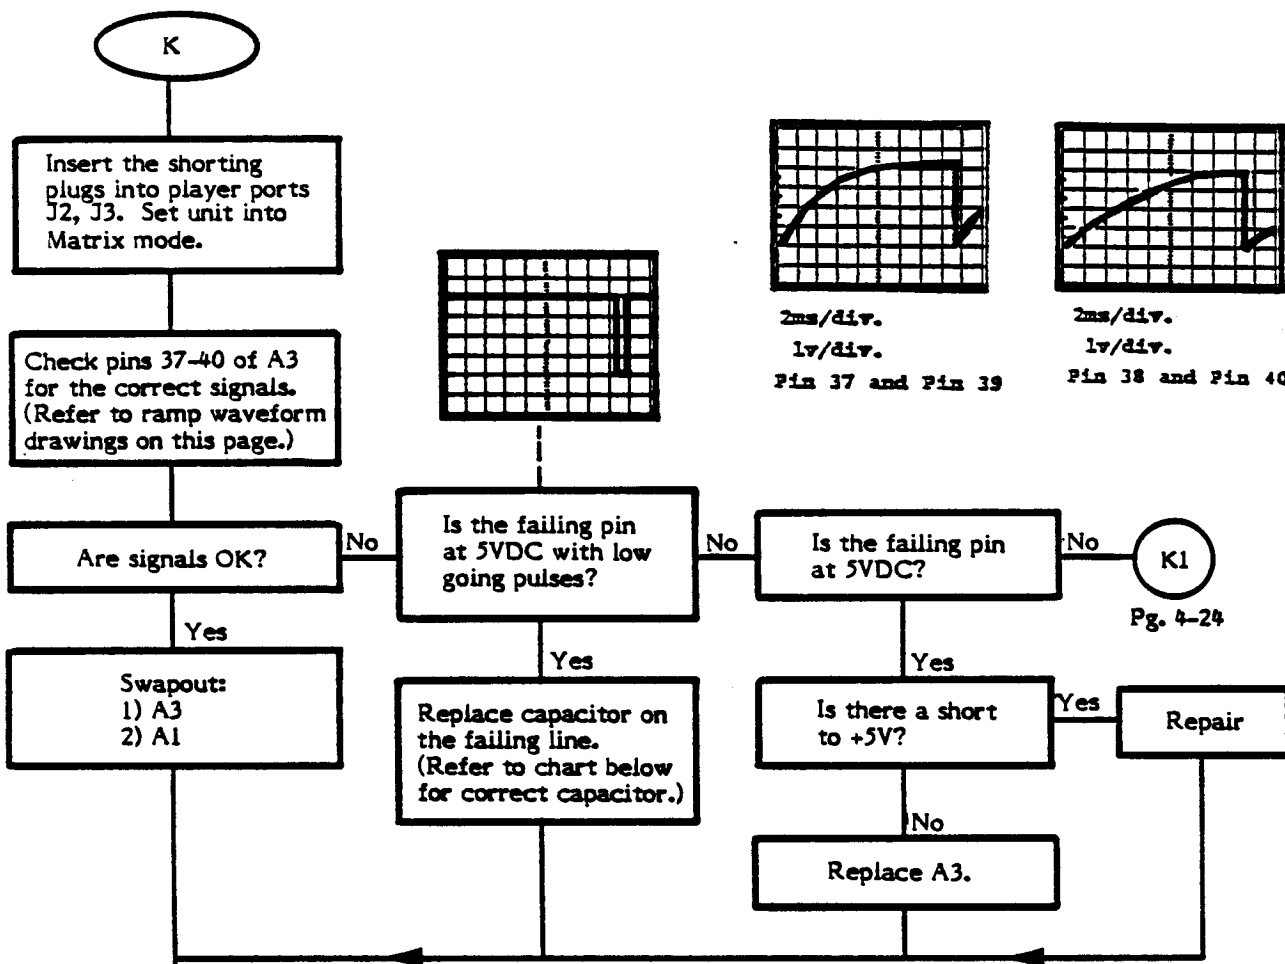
K

Insert the shorting plugs into player ports J2, J3. Set unit into Matrix mode.

Check pins 37-40 of A3 for the correct signals. (Refer to ramp waveform drawings on this page.)

2ms/div.
1v/div.
Pin 37 and Pin 39

2ms/div.
1v/div.
Pin 38 and Pin 40

Are signals OK?

No

Is the failing pin at 5VDC with low going pulses?

No

Is the failing pin at 5VDC?

No

K1

Pg. 4-24

Yes

Swapout:
1) A3
2) A1

Yes

Replace capacitor on the failing line. (Refer to chart below for correct capacitor.)

Yes

Is there a short to +5V?

Yes

Repair

No

Replace A3.